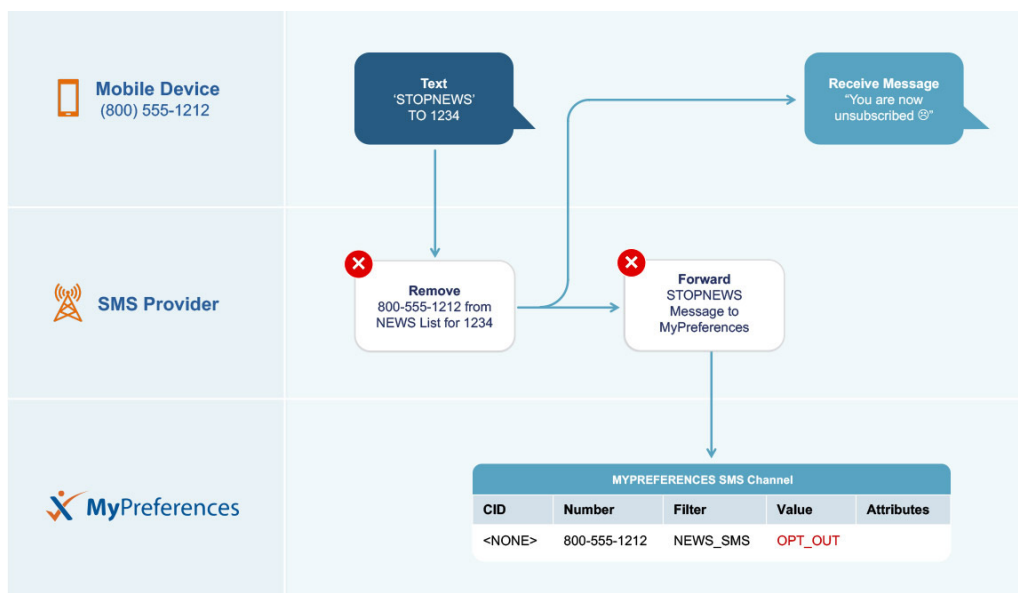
Mobile Device
(800) 555-1212

Text
'STOPNEWS'
TO 1234

Receive Message
"You are now unsubscribed ☹"

SMS Provider

Remove
800-555-1212 from NEWS List for 1234

Forward
STOPNEWS Message to MyPreferences

MyPreferences

MYPREFERENCES SMS Channel

| CID | Number | Filter | Value | Attributes |
|---|---|---|---|---|
| <NONE> | 800-555-1212 | NEWS_SMS | OPT_OUT | |